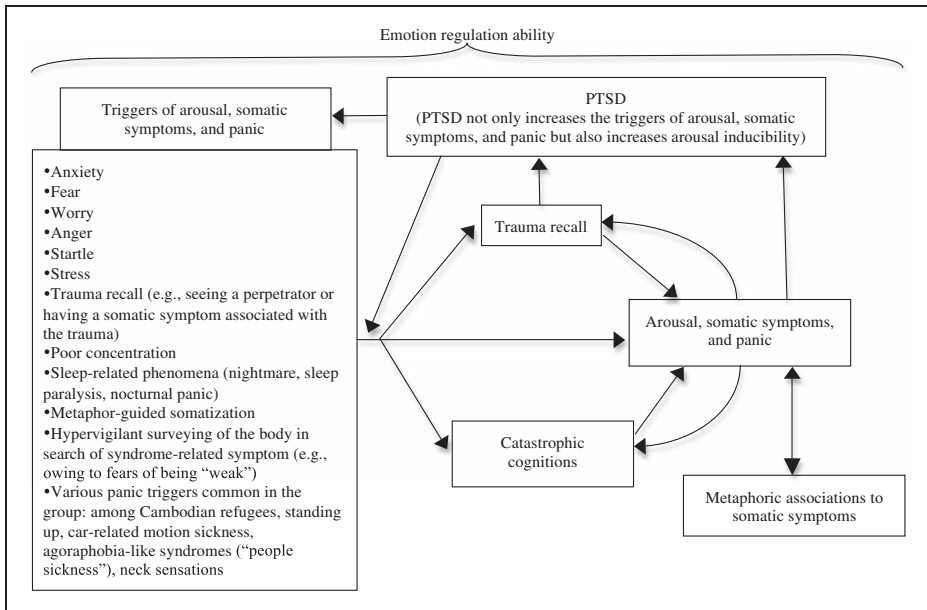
Emotion regulation ability

Triggers of arousal, somatic symptoms, and panic

PTSD
(PTSD not only increases the triggers of arousal, somatic symptoms, and panic but also increases arousal inducibility)

•Anxiety
•Fear
•Worry
•Anger
•Startle
•Stress
•Trauma recall (e.g., seeing a perpetrator or having a somatic symptom associated with the trauma)
•Poor concentration
•Sleep-related phenomena (nightmare, sleep paralysis, nocturnal panic)
•Metaphor-guided somatization
•Hypervigilant surveying of the body in search of syndrome-related symptom (e.g., owing to fears of being "weak")
•Various panic triggers common in the group: among Cambodian refugees, standing up, car-related motion sickness, agoraphobia-like syndromes ("people sickness"), neck sensations

Trauma recall

Arousal, somatic symptoms, and panic

Catastrophic cognitions

Metaphoric associations to somatic symptoms